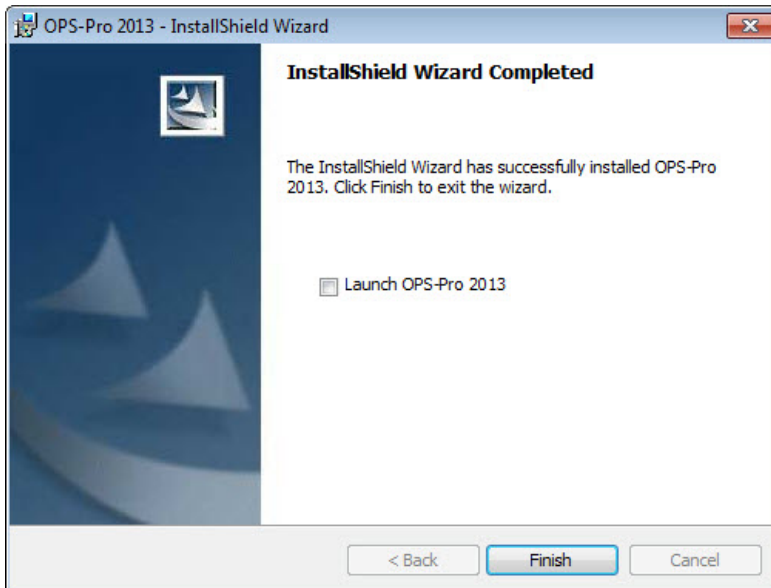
OPS-Pro 2013 - InstallShield Wizard

InstallShield Wizard Completed

The InstallShield Wizard has successfully installed OPS-Pro 2013. Click Finish to exit the wizard.

Launch OPS-Pro 2013

< Back

Finish

Cancel